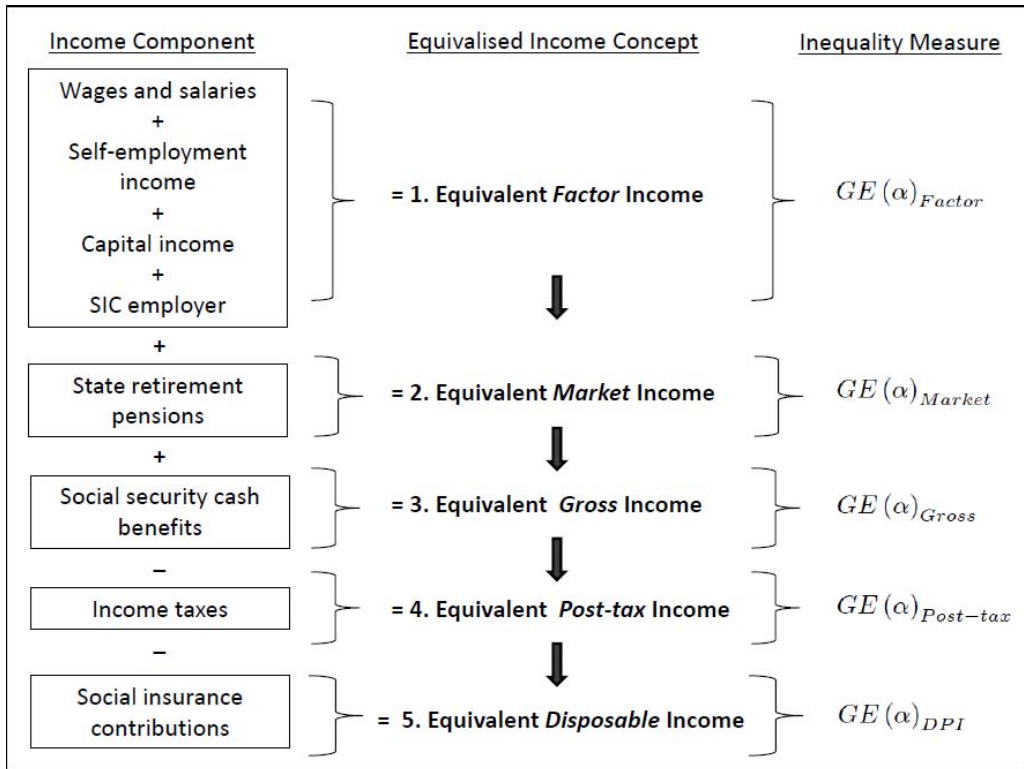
Income Component

Equivalised Income Concept

Inequality Measure

Wages and salaries
+
Self-employment income
+
Capital income
+
SIC employer

= 1. Equivalent *Factor* Income

$GE(\alpha)_{Factor}$

+

State retirement pensions

= 2. Equivalent *Market* Income

$GE(\alpha)_{Market}$

+

Social security cash benefits

= 3. Equivalent *Gross* Income

$GE(\alpha)_{Gross}$

–

Income taxes

= 4. Equivalent *Post-tax* Income

$GE(\alpha)_{Post-tax}$

–

Social insurance contributions

= 5. Equivalent *Disposable* Income

$GE(\alpha)_{DPI}$